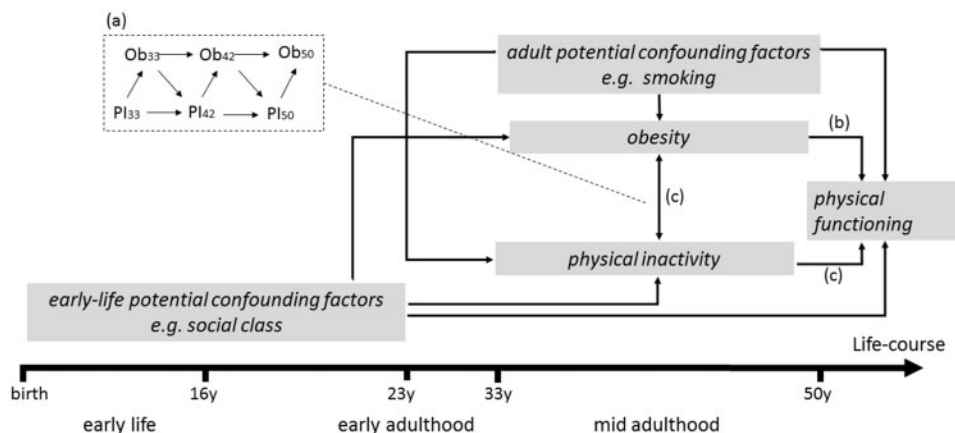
(a)

$Ob_{33}$ $Ob_{42}$ $Ob_{50}$

$PI_{33}$ $PI_{42}$ $PI_{50}$

adult potential confounding factors
e.g. smoking

obesity

(b)

(c)

physical functioning

physical inactivity

(c)

early-life potential confounding factors
e.g. social class

Life-course

birth 16y 23y 33y 50y

early life early adulthood mid adulthood